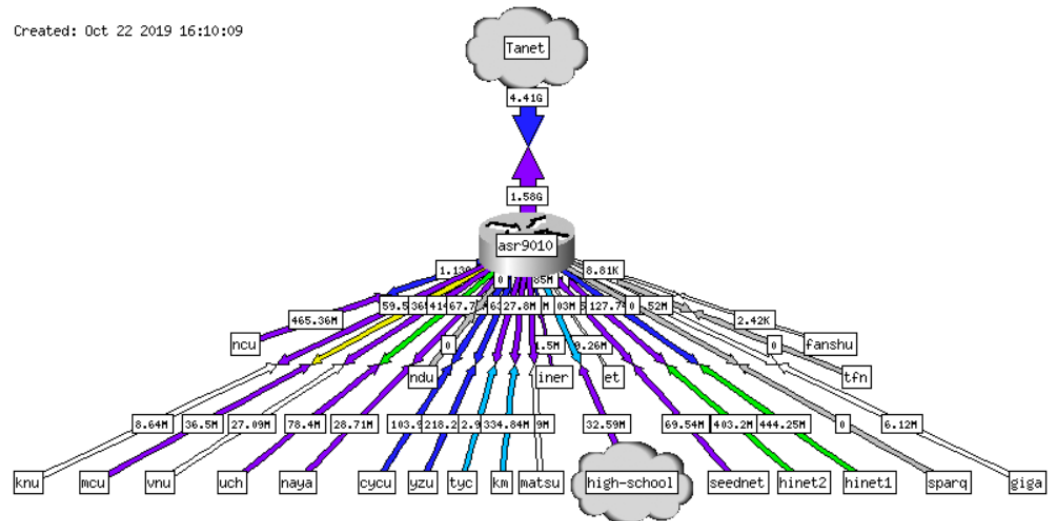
Created: Oct 22 2019 16:10:09

Tanet

4.41G

1.58G

asr9010

1.13G
0
85M
8.81K
59.5
36
41
67.7
6
27.8M
M
03M
127.7
0
52M
465.36M
2.42K
fanshu
ncu
0
1.5M
0.26M
0
tfn
ndu
iner
et
8.64M
36.5M
27.09M
78.4M
28.71M
103.9
218.2
2.9
334.84M
9M
32.59M
69.54M
403.2M
444.25M
0
6.12M
knu
mcu
vnu
uch
naya
cycu
yzu
tyc
km
matsu
high-school
seednet
hinet2
hinet1
sparq
giga